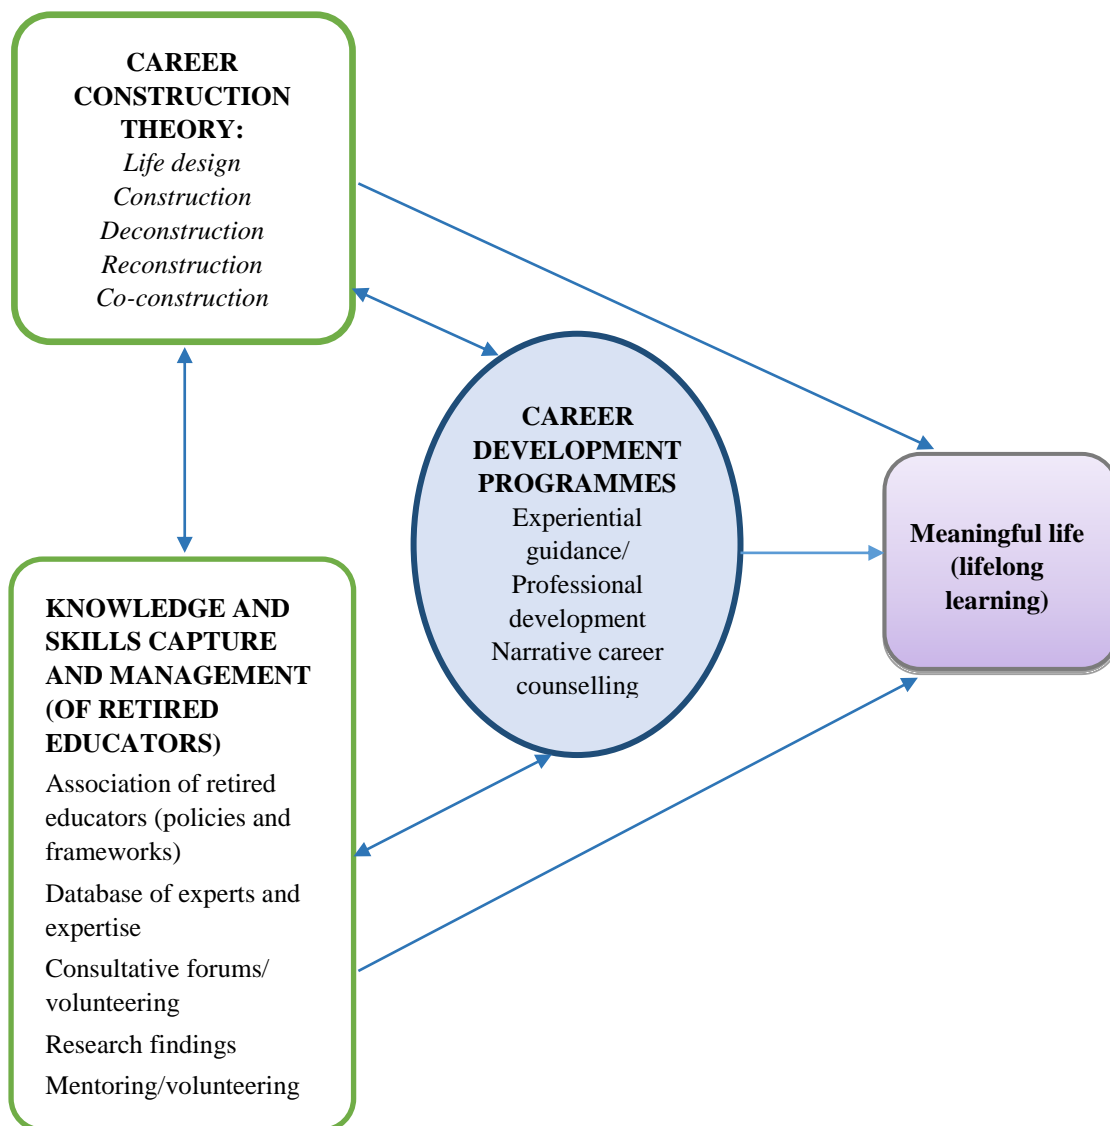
CAREER CONSTRUCTION THEORY:
*Life design*
*Construction*
*Deconstruction*
*Reconstruction*
*Co-construction*

CAREER DEVELOPMENT PROGRAMMES
Experiential guidance/
Professional development
Narrative career counselling

Meaningful life (lifelong learning)

KNOWLEDGE AND SKILLS CAPTURE AND MANAGEMENT (OF RETIRED EDUCATORS)
Association of retired educators (policies and frameworks)
Database of experts and expertise
Consultative forums/ volunteering
Research findings
Mentoring/volunteering